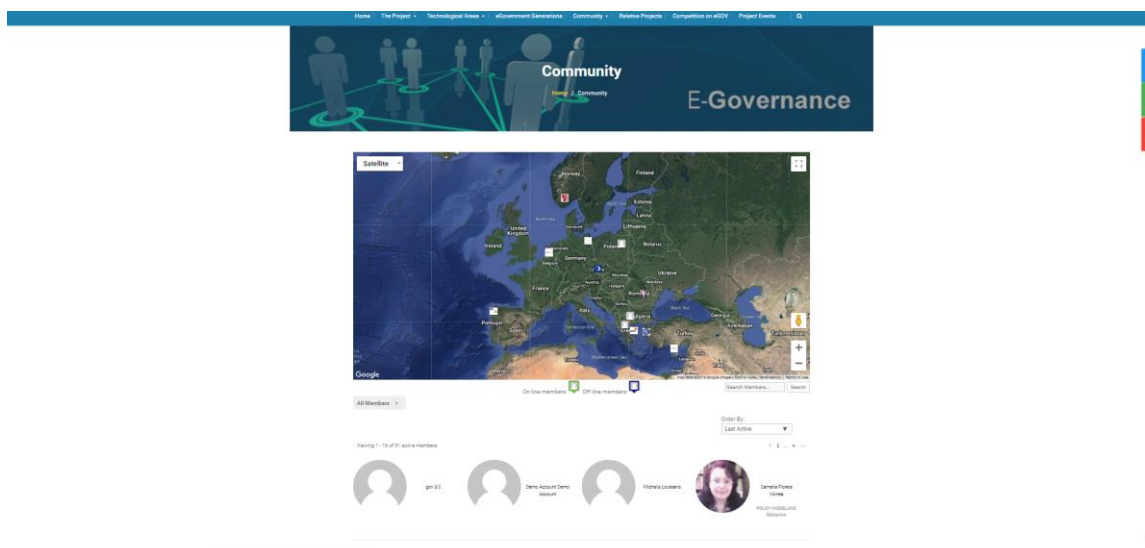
Home | The Project | Technological Areas | eGovernment Generations | Community | Relative Projects | Competition on eGOV | Project Events

Community

Home / Community

E-Governance

Satellite

Finland
Norway
Estonia
Latvia
United Kingdom
Lithuania
Ireland
Belarus
Poland
Germany
Ukraine
France
Romania
Italy
Bulgaria
Portugal
Spain
Turkey
Georgia
Azerbaijan

Google

Search Members... Search

On line members  Off line members

All Members

Order By:
Last Active

Viewing 1 - 16 of 51 active members

1 2 ... 4 →

gov 2.0

Demo Account Demo Account

Michalis Loukakis

Camelia Florela Voinea

POLICY MODELLING ROMANIA